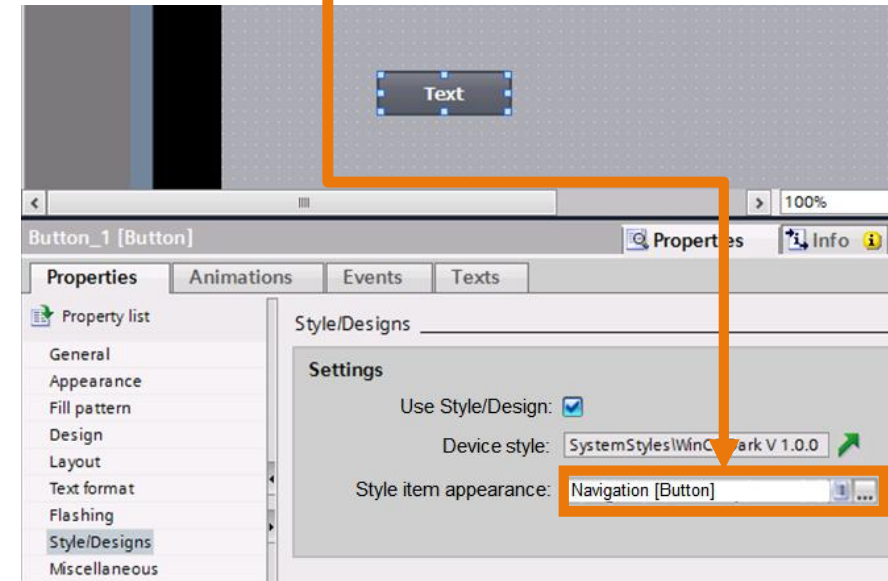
Text

III

100%

Button_1 [Button]

Properties

Info

Properties

Animations

Events

Texts

Property list

General

Appearance

Fill pattern

Design

Layout

Text format

Flashing

Style/Designs

Miscellaneous

Style/Designs

Settings

Use Style/Design:

Device style:

SystemStyles\WinC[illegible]ark V 1.0.0

Style item appearance:

Navigation [Button]

...